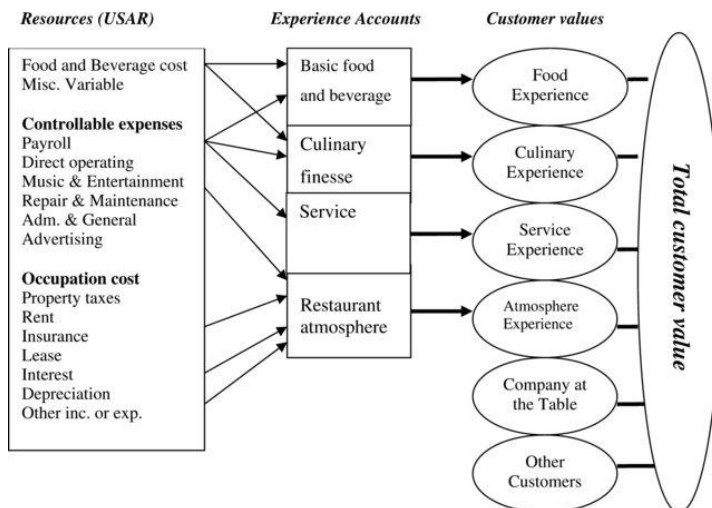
Resources (USAR)

Experience Accounts

Customer values

Food and Beverage cost
Misc. Variable

Controllable expenses
Payroll
Direct operating
Music & Entertainment
Repair & Maintenance
Adm. & General
Advertising

Occupation cost
Property taxes
Rent
Insurance
Lease
Interest
Depreciation
Other inc. or exp.

Basic food and beverage

Culinary finesse

Service

Restaurant atmosphere

Food Experience

Culinary Experience

Service Experience

Atmosphere Experience

Company at the Table

Other Customers

Total customer value